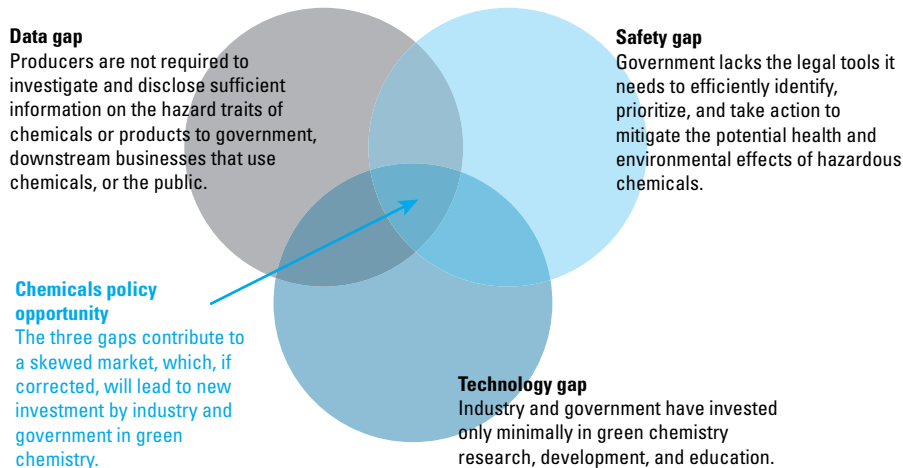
Data gap
Producers are not required to investigate and disclose sufficient information on the hazard traits of chemicals or products to government, downstream businesses that use chemicals, or the public.

Safety gap
Government lacks the legal tools it needs to efficiently identify, prioritize, and take action to mitigate the potential health and environmental effects of hazardous chemicals.

Chemicals policy opportunity
The three gaps contribute to a skewed market, which, if corrected, will lead to new investment by industry and government in green chemistry.

Technology gap
Industry and government have invested only minimally in green chemistry research, development, and education.